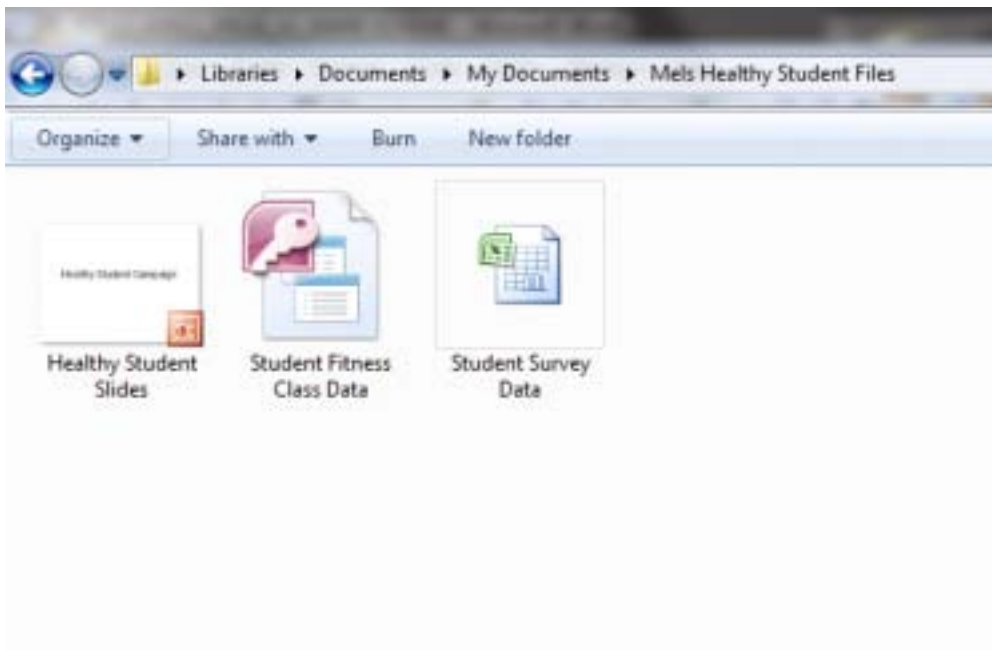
▸ Libraries ▸ Documents ▸ My Documents ▸ Mels Healthy Student Files

Organize ▾ Share with ▾ Burn New folder

Healthy Student Campaign

Healthy Student Slides

Student Fitness Class Data

Student Survey Data